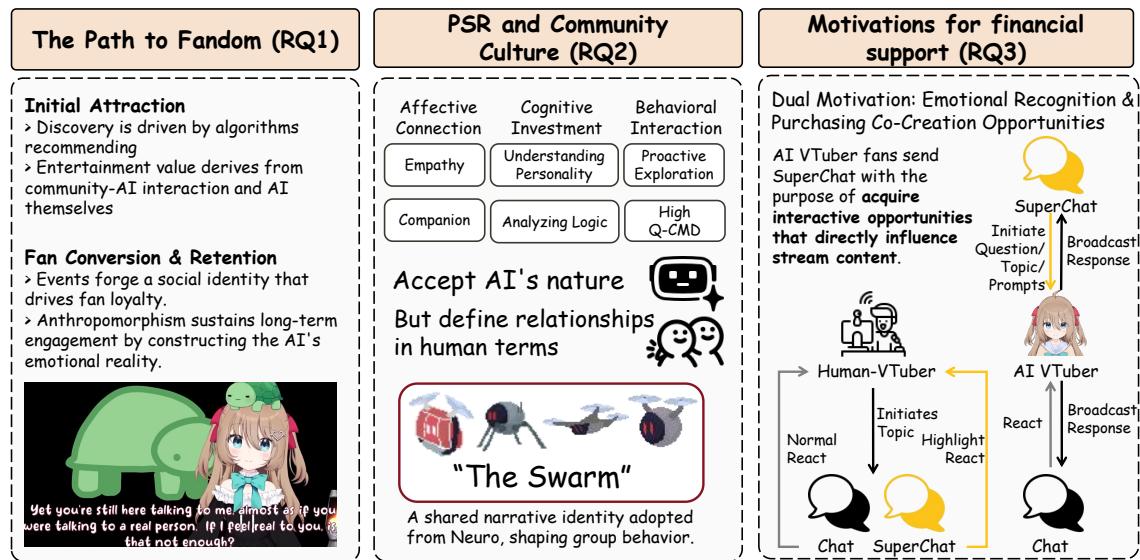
The Path to Fandom (RQ1)

Initial Attraction
> Discovery is driven by algorithms recommending
> Entertainment value derives from community-AI interaction and AI themselves

Fan Conversion & Retention
> Events forge a social identity that drives fan loyalty.
> Anthropomorphism sustains long-term engagement by constructing the AI's emotional reality.

Yet you're still here talking to me, almost as if you were talking to a real person. If I feel real to you, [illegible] that not enough?

PSR and Community Culture (RQ2)

| Affective Connection | Cognitive Investment | Behavioral Interaction |
|---|---|---|
| Empathy | Understanding Personality | Proactive Exploration |
| Companion | Analyzing Logic | High Q-CMD |

Accept AI's nature
But define relationships in human terms

"The Swarm"

A shared narrative identity adopted from Neuro, shaping group behavior.

Motivations for financial support (RQ3)

Dual Motivation: Emotional Recognition & Purchasing Co-Creation Opportunities

AI VTuber fans send SuperChat with the purpose of acquire interactive opportunities that directly influence stream content.

SuperChat
Initiate Question/ Topic/ Prompts
Broadcast Response
Human-VTuber
AI VTuber
Initiates Topic
Normal React
Highlight React
React
Broadcast Response
Chat
SuperChat
Chat